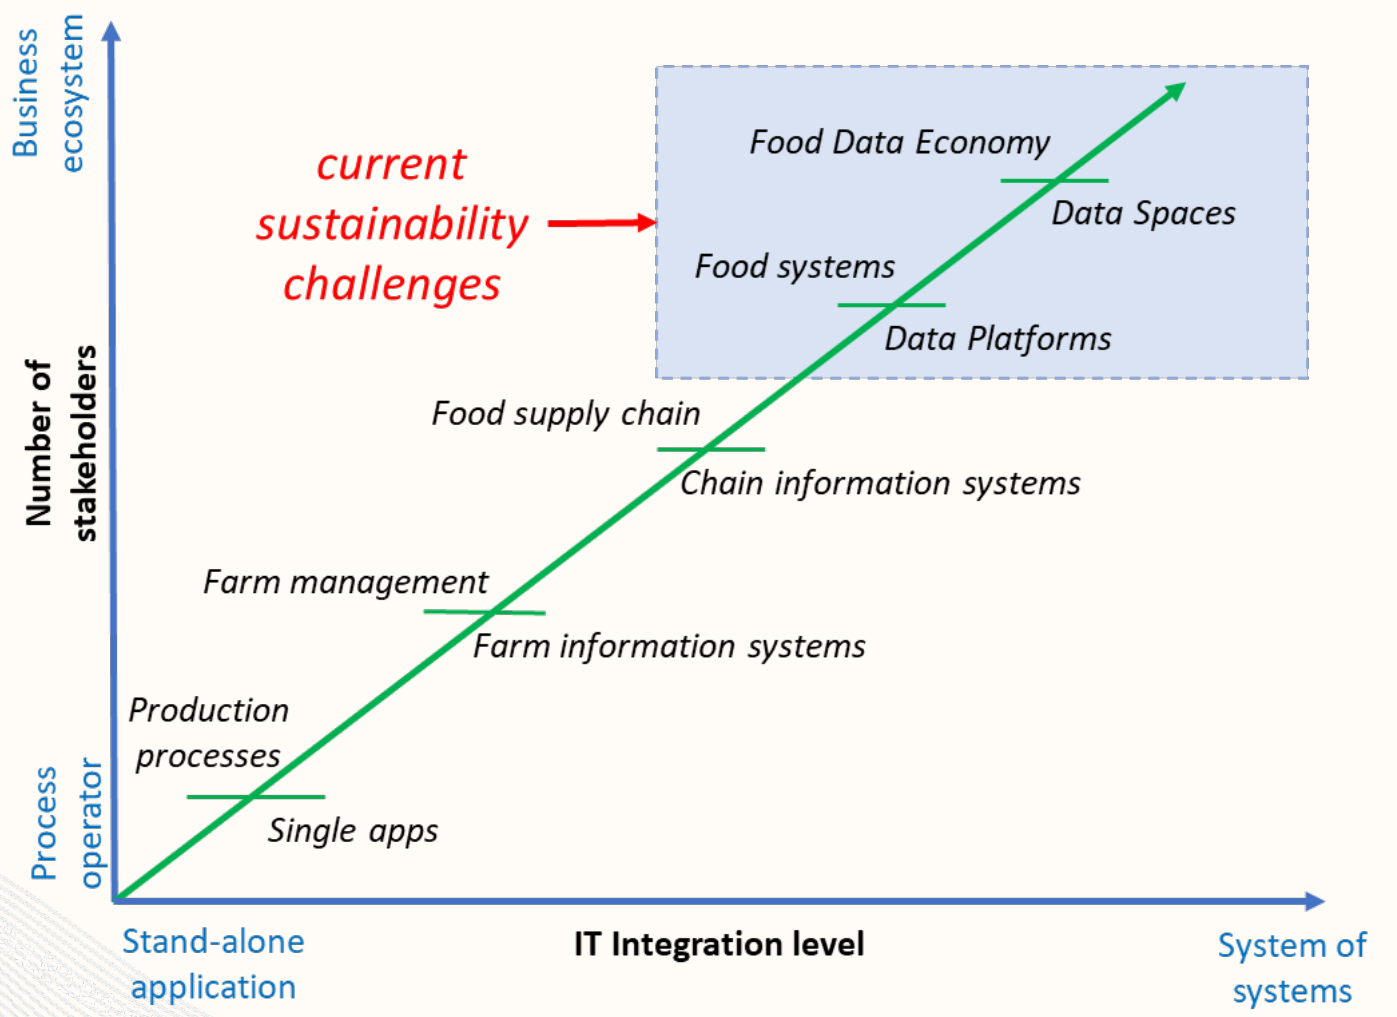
Business ecosystem

Number of stakeholders

Process operator

current sustainability challenges

Food Data Economy

Data Spaces

Food systems

Data Platforms

Food supply chain

Chain information systems

Farm management

Farm information systems

Production processes

Single apps

Stand-alone application

IT Integration level

System of systems